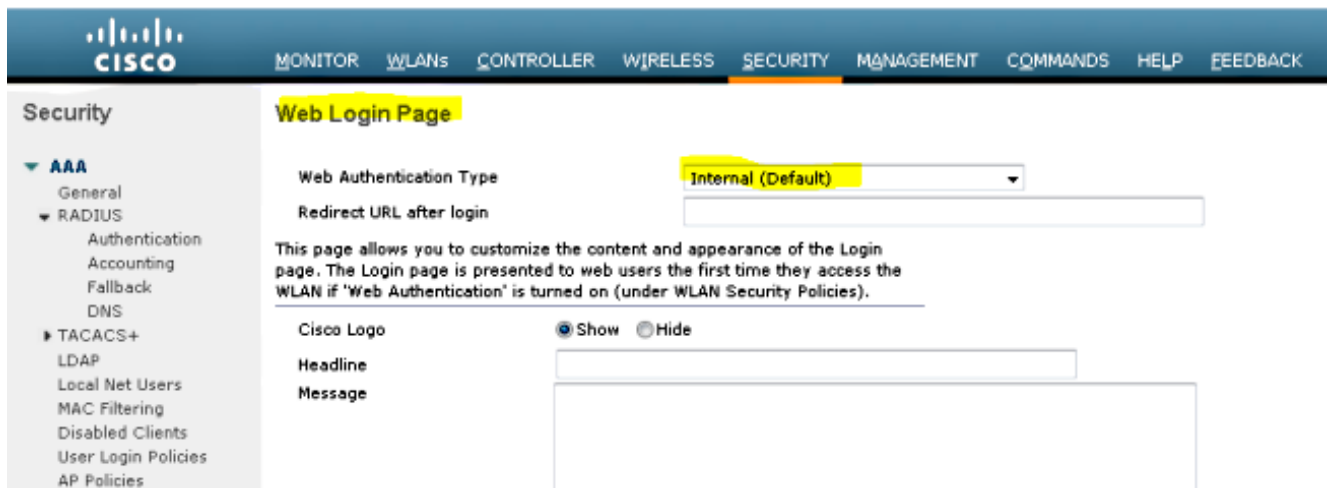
cisco

MONITOR WLANs CONTROLLER WIRELESS SECURITY MANAGEMENT COMMANDS HELP FEEDBACK

Security

AAA
General
RADIUS
Authentication
Accounting
Fallback
DNS
TACACS+
LDAP
Local Net Users
MAC Filtering
Disabled Clients
User Login Policies
AP Policies

Web Login Page

Web Authentication Type Internal (Default)
Redirect URL after login

This page allows you to customize the content and appearance of the Login page. The Login page is presented to web users the first time they access the WLAN if 'Web Authentication' is turned on (under WLAN Security Policies).

Cisco Logo Show Hide
Headline
Message